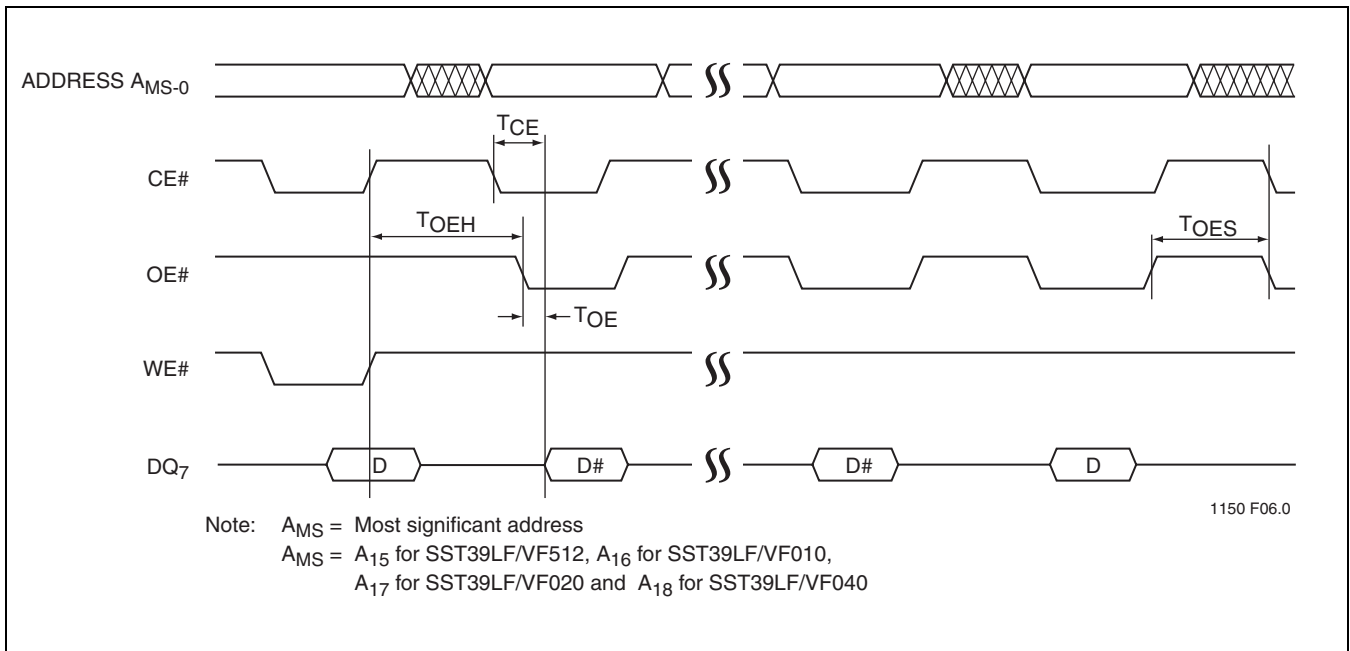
ADDRESS $A_{MS-0}$

$T_{CE}$

CE#

$T_{OEH}$

$T_{OES}$

OE#

$T_{OE}$

WE#

$DQ_7$

D

D#

D#

D

1150 F06.0

Note: $A_{MS}$ = Most significant address
$A_{MS}$ = $A_{15}$ for SST39LF/VF512, $A_{16}$ for SST39LF/VF010, $A_{17}$ for SST39LF/VF020 and $A_{18}$ for SST39LF/VF040